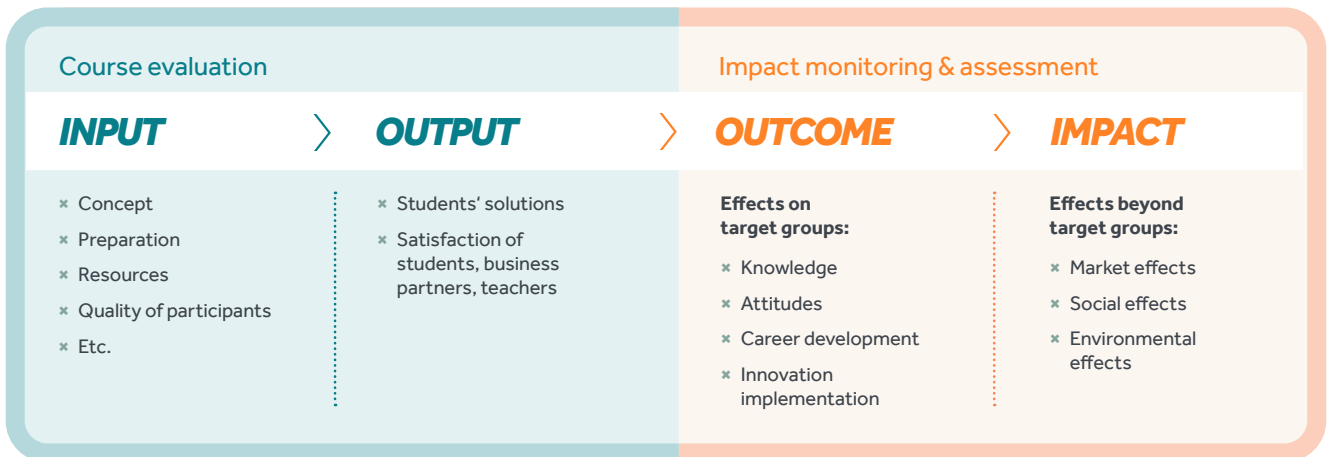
Course evaluation

Impact monitoring & assessment

INPUT

OUTPUT

OUTCOME

IMPACT

× Concept
× Preparation
× Resources
× Quality of participants
× Etc.

× Students' solutions
× Satisfaction of students, business partners, teachers

Effects on target groups:
× Knowledge
× Attitudes
× Career development
× Innovation implementation

Effects beyond target groups:
× Market effects
× Social effects
× Environmental effects